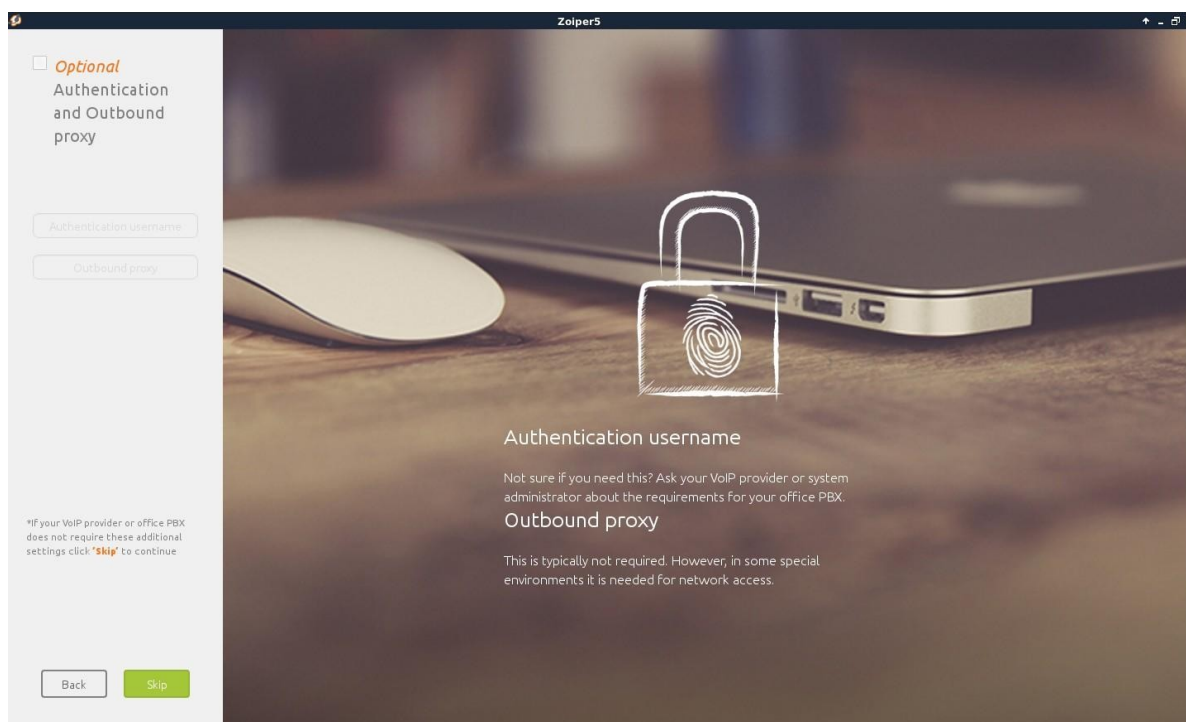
Zoiper5

Optional
Authentication and Outbound proxy

Authentication username

Outbound proxy

*If your VoIP provider or office PBX does not require these additional settings click 'Skip' to continue

Back

Skip

Authentication username

Not sure if you need this? Ask your VoIP provider or system administrator about the requirements for your office PBX.

Outbound proxy

This is typically not required. However, in some special environments it is needed for network access.